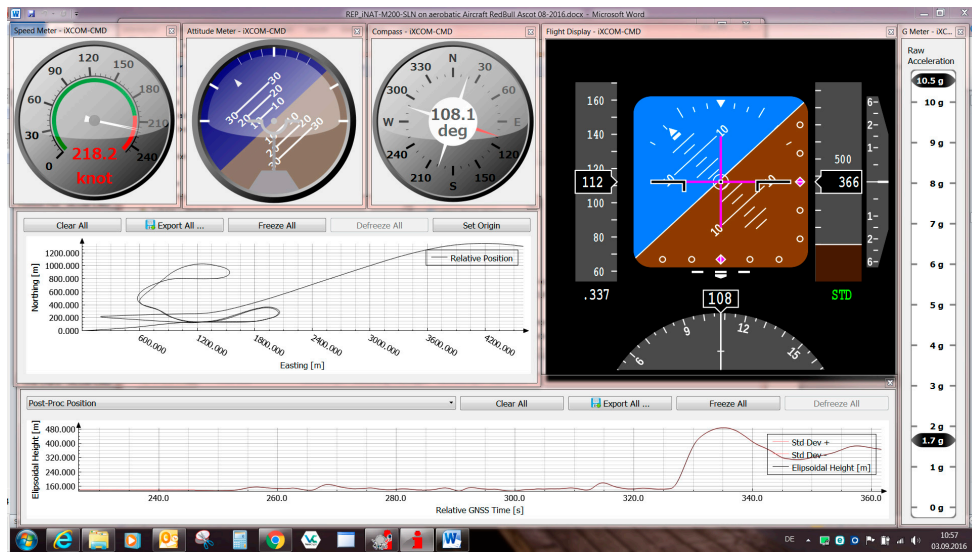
REP_iNAT-M200-SLN on aerobatic Aircraft RedBull Ascot 08-2016.docx - Microsoft Word

Speed Meter - iXCOM-CMD

Attitude Meter - iXCOM-CMD

Compass - iXCOM-CMD

Flight Display - iXCOM-CMD

G Meter - iXC...

0
30
60
90
120
150
180
210
240
218.2
knot

30
20
10
10
20
30

N
30
60
E
120
150
S
210
240
W
300
330
108.1
deg

160
140
120
112
100
80
60
.337
10
10
10
10
108
9
12
15
6
500
366
6
4
2
1
1
2
4
6
STD

Raw Acceleration
10.5 g
10 g
9 g
8 g
7 g
6 g
5 g
4 g
3 g
2 g
1.7 g
1 g
0 g

Clear All
Export All ...
Freeze All
Defreeze All
Set Origin

Relative Position

1200.000
1000.000
800.000
600.000
400.000
200.000
0.000
Northing [m]
600.000
1200.000
1800.000
2400.000
3000.000
3600.000
4200.000
Easting [m]

Post-Proc Position
Clear All
Export All ...
Freeze All
Defreeze All

480.000
400.000
320.000
240.000
160.000
Ellipsoidal Height [m]
Std Dev +
Std Dev -
Ellipsoidal Height [m]
240.0
260.0
280.0
300.0
320.0
340.0
360.0
Relative GNSS Time [s]

DE
10:57
03.09.2016